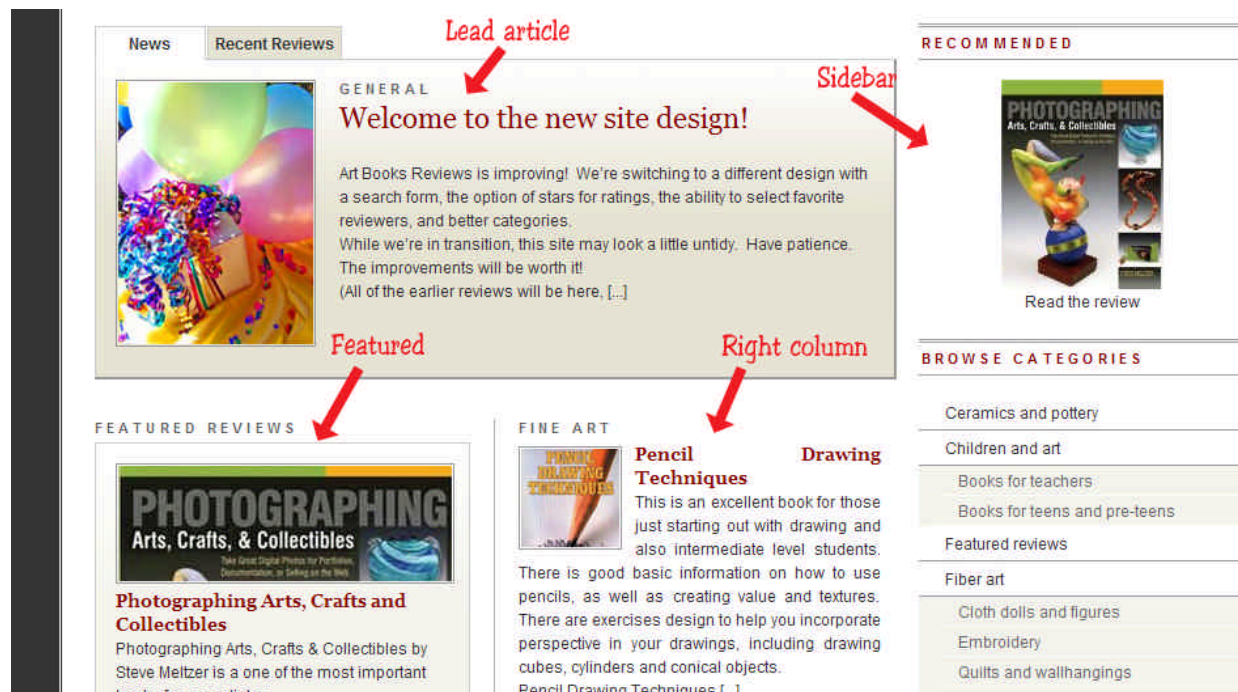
News
Recent Reviews

Lead article

GENERAL
Welcome to the new site design!

Art Books Reviews is improving! We're switching to a different design with a search form, the option of stars for ratings, the ability to select favorite reviewers, and better categories.
While we're in transition, this site may look a little untidy. Have patience. The improvements will be worth it!
(All of the earlier reviews will be here, [...]

Sidebar

RECOMMENDED

PHOTOGRAPHING
Arts, Crafts, & Collectibles

Read the review

Featured

Right column

FEATURED REVIEWS

PHOTOGRAPHING
Arts, Crafts, & Collectibles
Take Great Digital Photos for Portfolios, Documentation, or Selling on the Web

Photographing Arts, Crafts and Collectibles
Photographing Arts, Crafts & Collectibles by Steve Meltzer is a one of the most important

FINE ART

PENCIL DRAWING TECHNIQUES

Pencil Drawing Techniques
This is an excellent book for those just starting out with drawing and also intermediate level students. There is good basic information on how to use pencils, as well as creating value and textures. There are exercises design to help you incorporate perspective in your drawings, including drawing cubes, cylinders and conical objects.
Pencil Drawing Techniques [...]

BROWSE CATEGORIES
Ceramics and pottery
Children and art
Books for teachers
Books for teens and pre-teens
Featured reviews
Fiber art
Cloth dolls and figures
Embroidery
Quilts and wallhangings